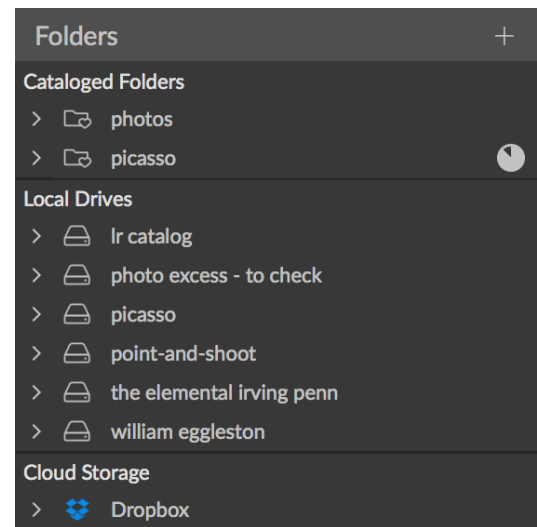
Folders +

Cataloged Folders
> photos
> picasso

Local Drives
> lr catalog
> photo excess - to check
> picasso
> point-and-shoot
> the elemental irving penn
> william eggleston

Cloud Storage
> Dropbox